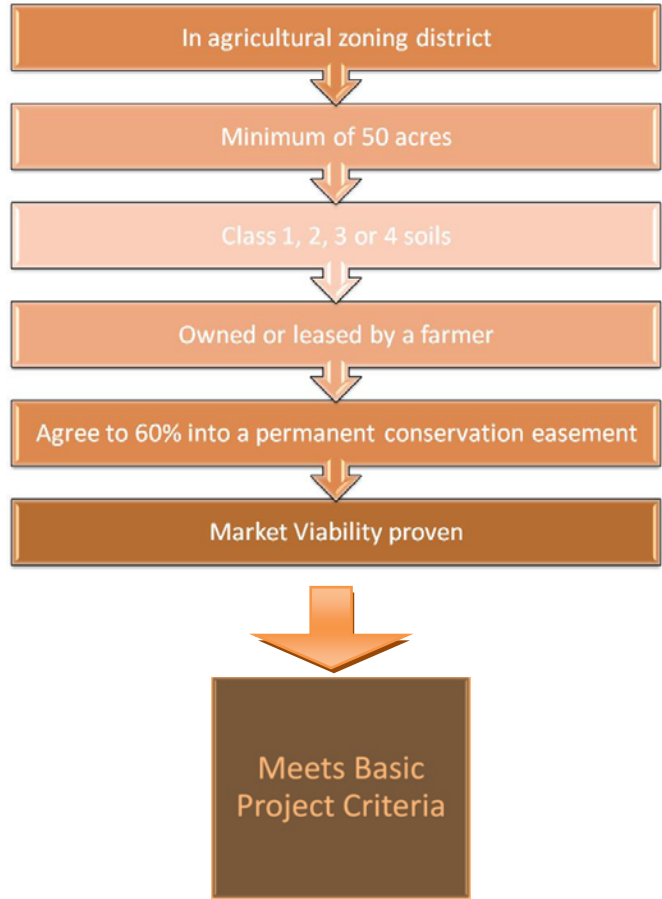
In agricultural zoning district

Minimum of 50 acres

Class 1, 2, 3 or 4 soils

Owned or leased by a farmer

Agree to 60% into a permanent conservation easement

Market Viability proven

Meets Basic Project Criteria